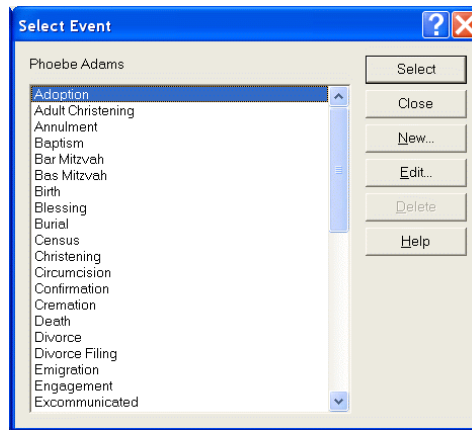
Select Event

?

Phoebe Adams

Adoption
Adult Christening
Annulment
Baptism
Bar Mitzvah
Bas Mitzvah
Birth
Blessing
Burial
Census
Christening
Circumcision
Confirmation
Cremation
Death
Divorce
Divorce Filing
Emigration
Engagement
Excommunicated

Select
Close
New...
Edit...
Delete
Help